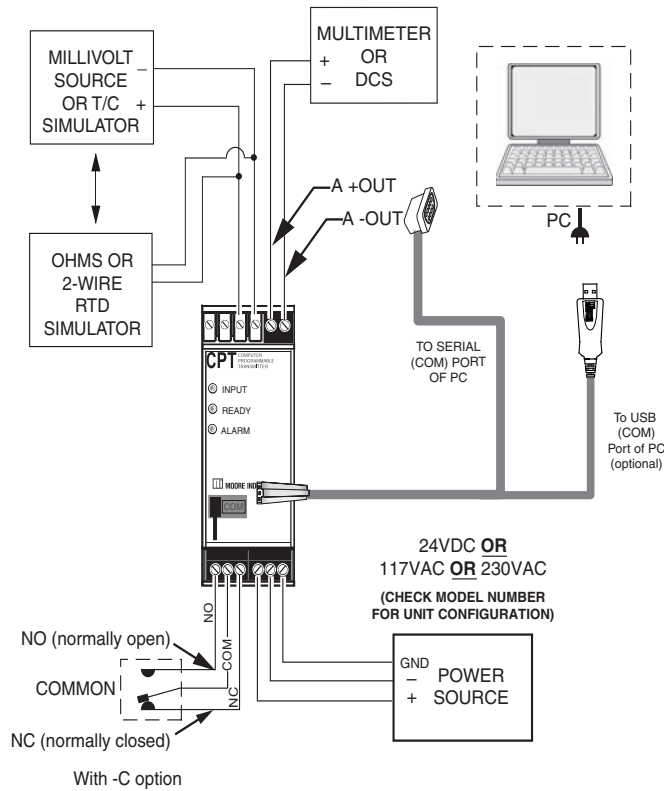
MULTIMETER OR DCS

+

–

MILLIVOLT SOURCE OR T/C SIMULATOR

–

+

PC

A +OUT

A -OUT

OHMS OR 2-WIRE RTD SIMULATOR

CPT COMPUTER PROGRAMMABLE TRANSMITTER

INPUT

READY

ALARM

MOORE IND

COM

TO SERIAL (COM) PORT OF PC

To USB (COM) Port of PC (optional)

24VDC **OR** 117VAC **OR** 230VAC

**(CHECK MODEL NUMBER FOR UNIT CONFIGURATION)**

NO

COM

NC

NO (normally open)

COMMON

NC (normally closed)

GND

–

+

POWER SOURCE

With -C option